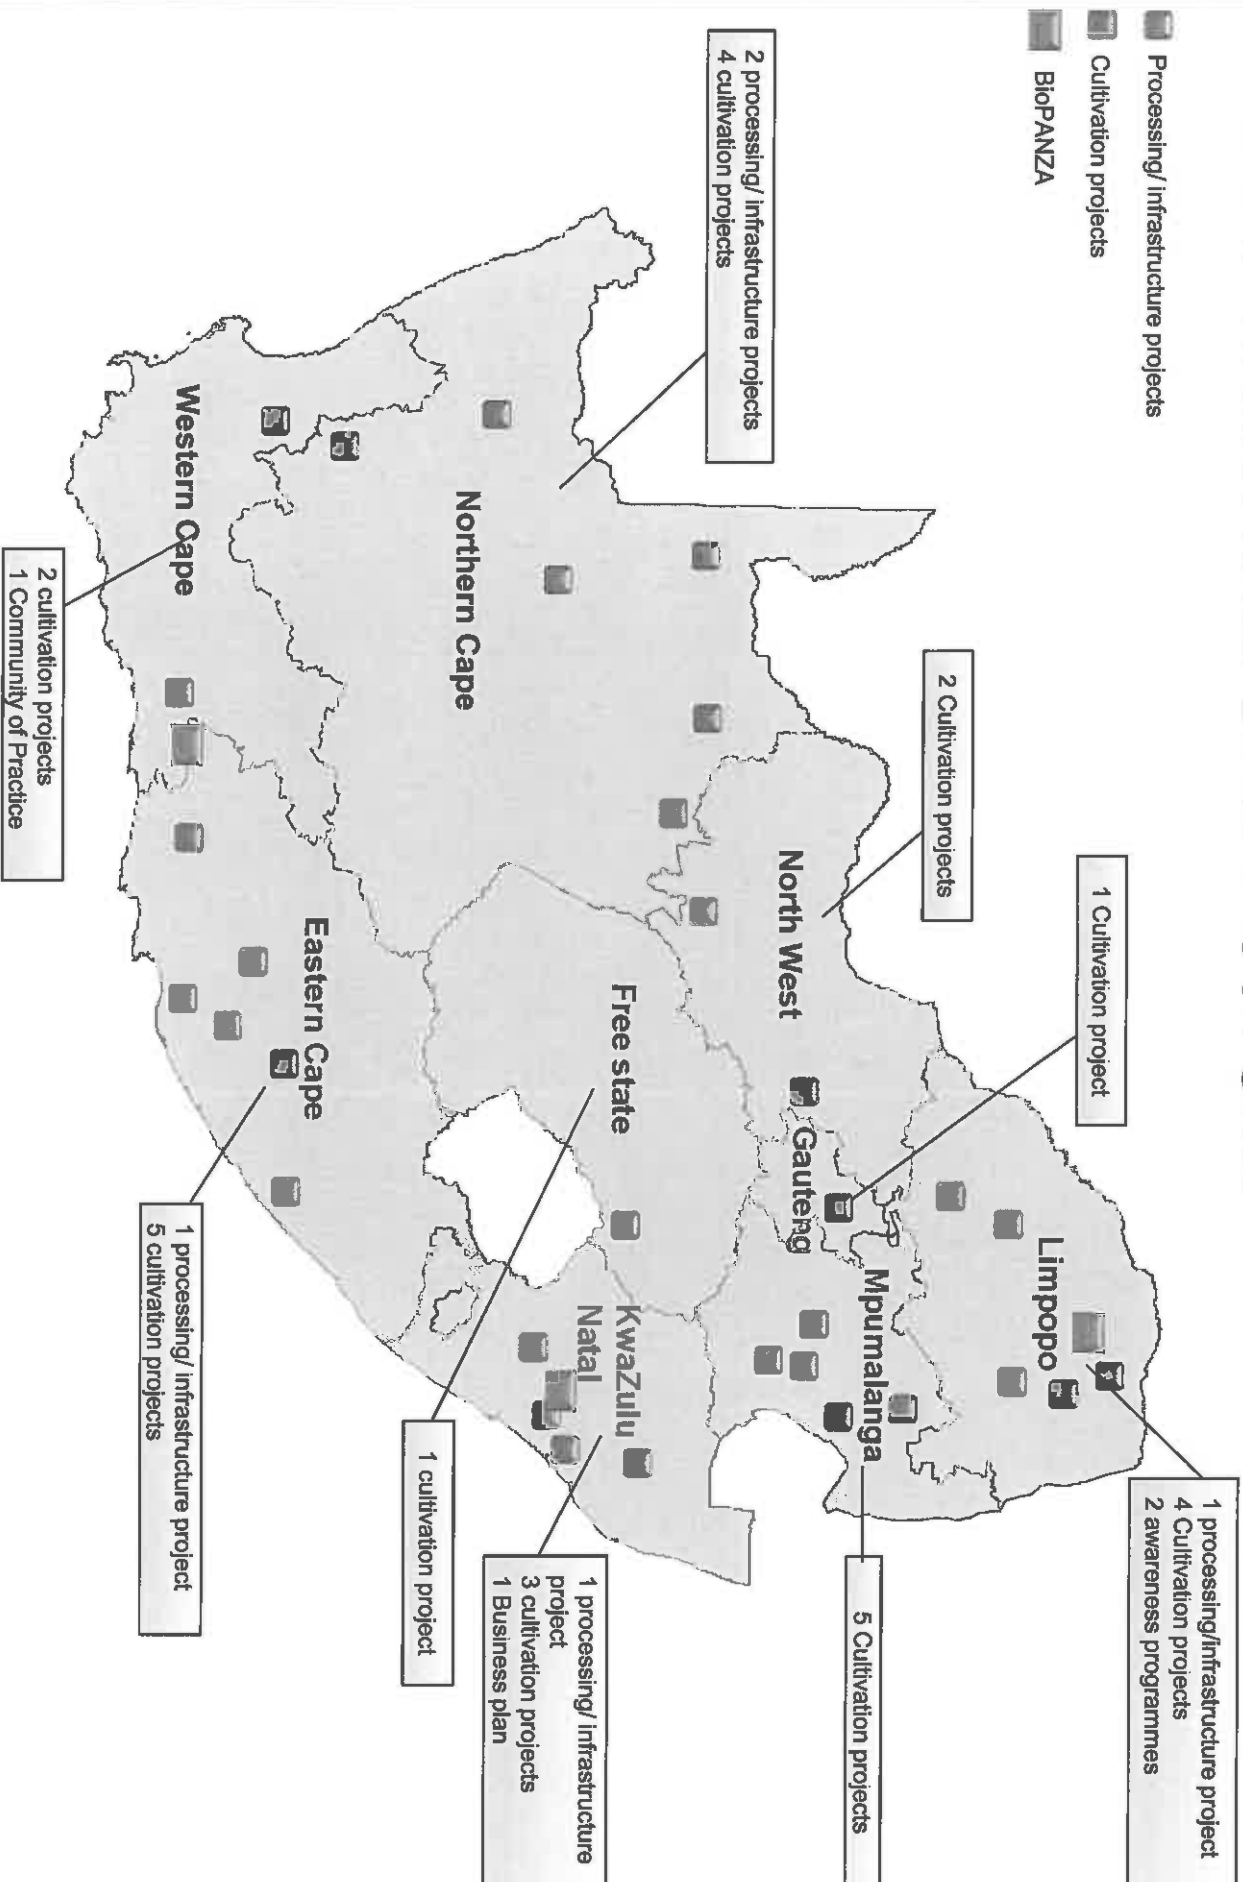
Processing/ infrastructure projects
Cultivation projects
BioPANZA

2 processing/ infrastructure projects
4 cultivation projects

Northern Cape

Western Cape

2 cultivation projects
1 Community of Practice

2 Cultivation projects

North West

1 Cultivation project

Limpopo

Gauteng

Mpumalanga

Free state

Eastern Cape

KwaZulu Natal

1 processing/ infrastructure project
5 cultivation projects

1 cultivation project

1 processing/ infrastructure project
3 cultivation projects
1 Business plan

5 Cultivation projects

1 processing/infrastructure project
4 Cultivation projects
2 awareness programmes